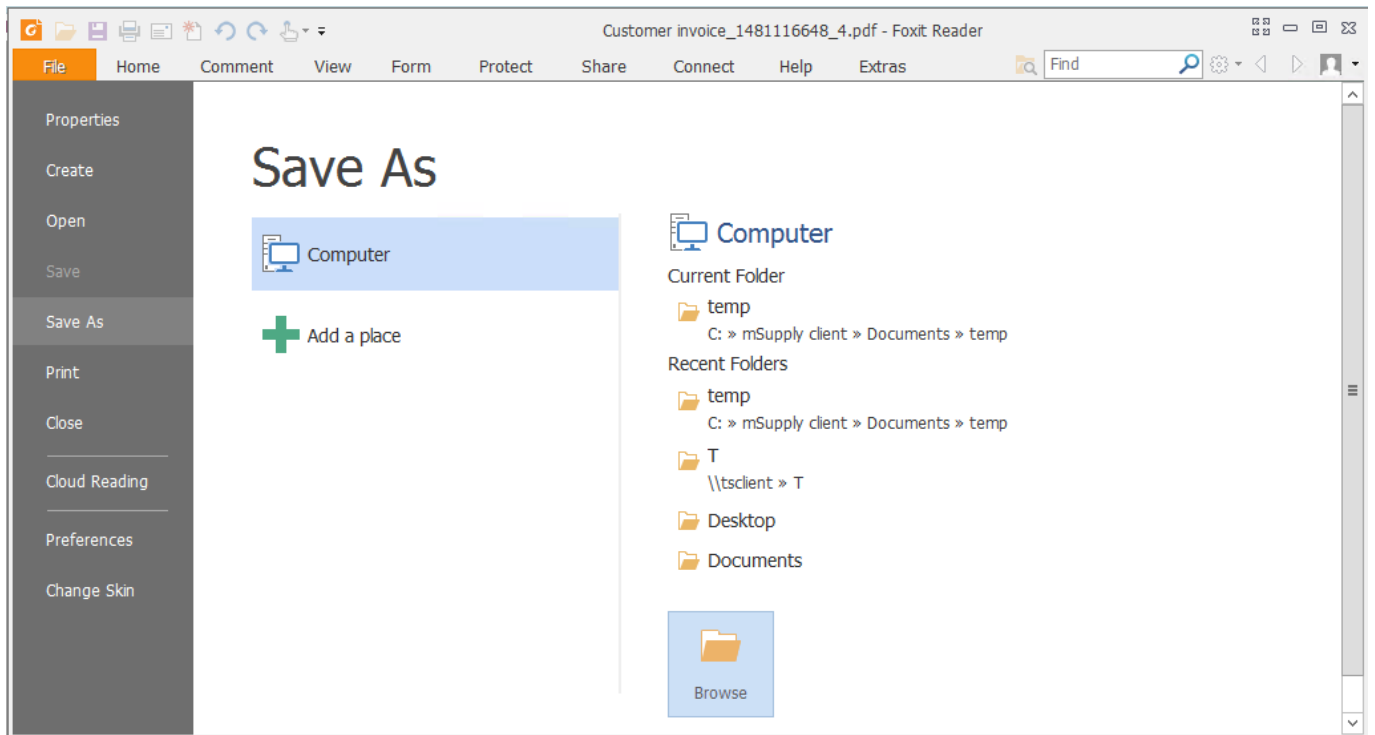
Customer invoice_1481116648_4.pdf - Foxit Reader

File Home Comment View Form Protect Share Connect Help Extras

Find

Properties
Create
Open
Save
Save As
Print
Close
Cloud Reading
Preferences
Change Skin

Save As

Computer

Add a place

Computer

Current Folder

temp
C: » mSupply client » Documents » temp

Recent Folders

temp
C: » mSupply client » Documents » temp

T
\\tsclient » T

Desktop

Documents

Browse